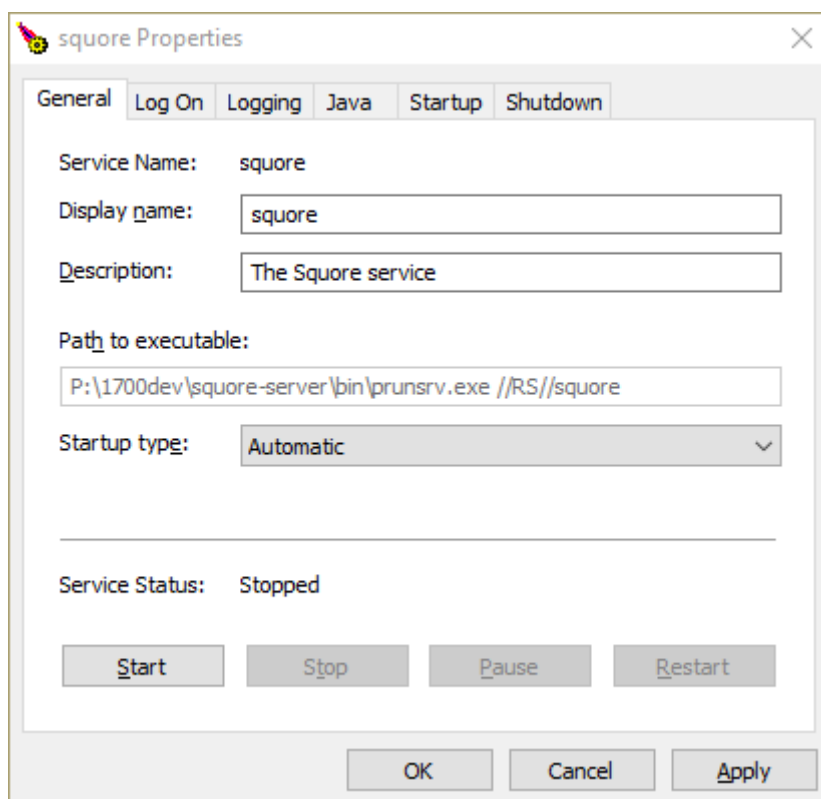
squore Properties

General | Log On | Logging | Java | Startup | Shutdown

Service Name: squore

Display name: squore

Description: The Squore service

Path to executable:

P:\1700dev\squore-server\bin\prunsrv.exe //RS//squore

Startup type: Automatic

Service Status: Stopped

Start | Stop | Pause | Restart

OK | Cancel | Apply